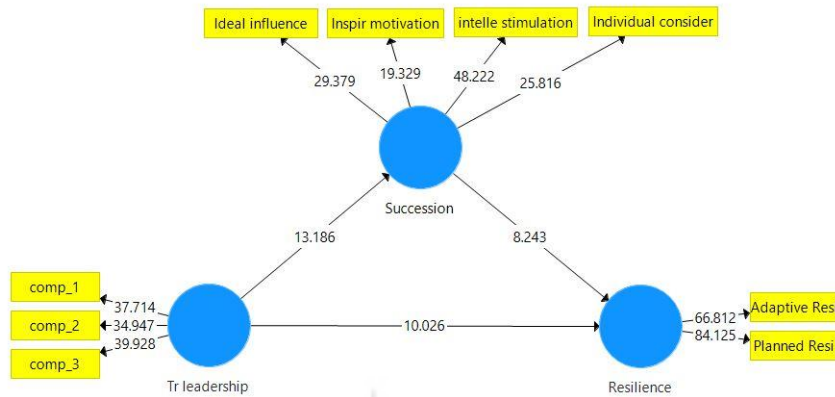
Ideal influence
Inspir motivation
intelle stimulation
Individual consider
29.379
19.329
48.222
25.816
Succession
13.186
8.243
comp_1
comp_2
comp_3
37.714
34.947
39.928
10.026
66.812
84.125
Adaptive Res
Planned Resi
Tr leadership
Resilience